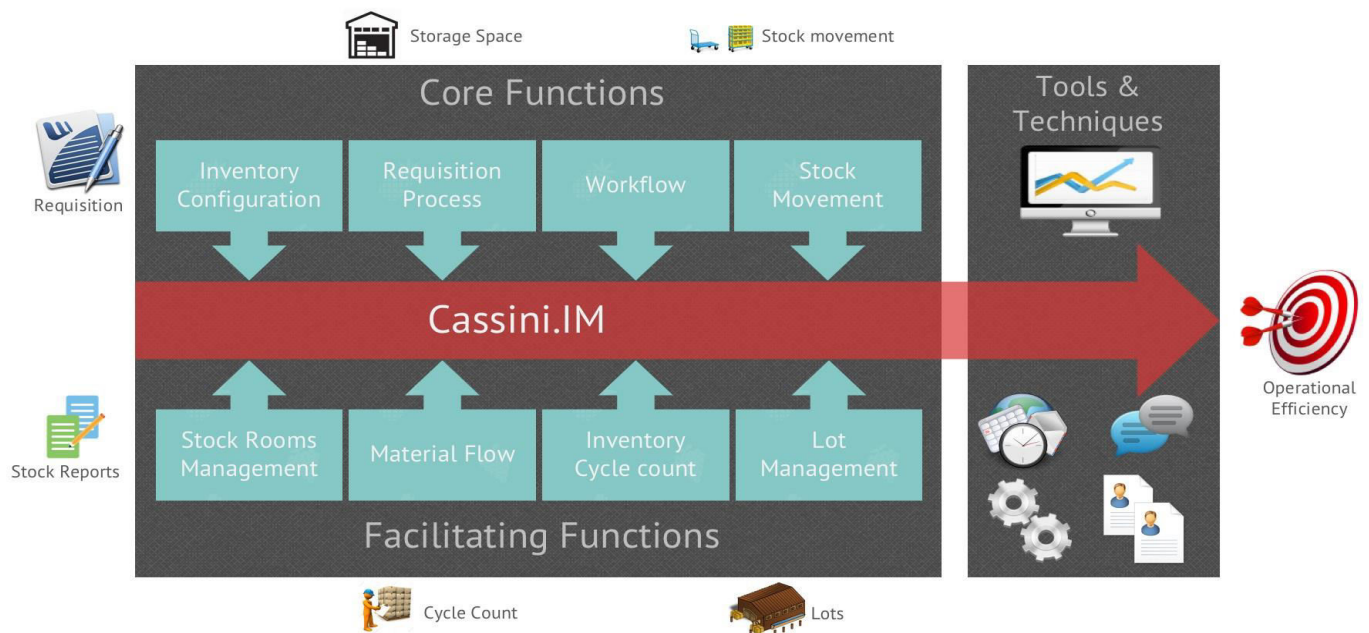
Storage Space

Stock movement

Core Functions

Tools & Techniques

Requisition

Inventory Configuration

Requisition Process

Workflow

Stock Movement

Cassini.IM

Operational Efficiency

Stock Reports

Stock Rooms Management

Material Flow

Inventory Cycle count

Lot Management

Facilitating Functions

Cycle Count

Lots